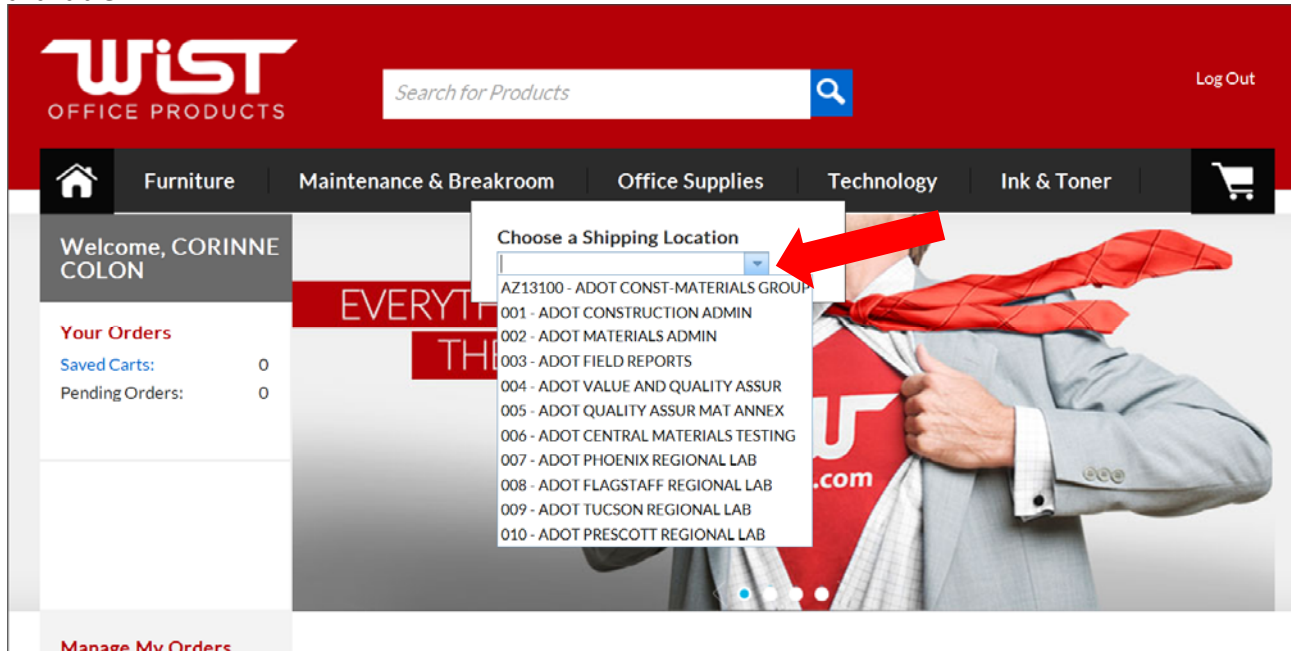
WIST
OFFICE PRODUCTS

Search for Products

Log Out

Furniture Maintenance & Breakroom Office Supplies Technology Ink & Toner

Welcome, CORINNE COLON

Your Orders
Saved Carts: 0
Pending Orders: 0

Manage My Orders

EVERYT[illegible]
THE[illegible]

Choose a Shipping Location
AZ13100 - ADOT CONST-MATERIALS GROUP
001 - ADOT CONSTRUCTION ADMIN
002 - ADOT MATERIALS ADMIN
003 - ADOT FIELD REPORTS
004 - ADOT VALUE AND QUALITY ASSUR
005 - ADOT QUALITY ASSUR MAT ANNEX
006 - ADOT CENTRAL MATERIALS TESTING
007 - ADOT PHOENIX REGIONAL LAB
008 - ADOT FLAGSTAFF REGIONAL LAB
009 - ADOT TUCSON REGIONAL LAB
010 - ADOT PRESCOTT REGIONAL LAB

.com